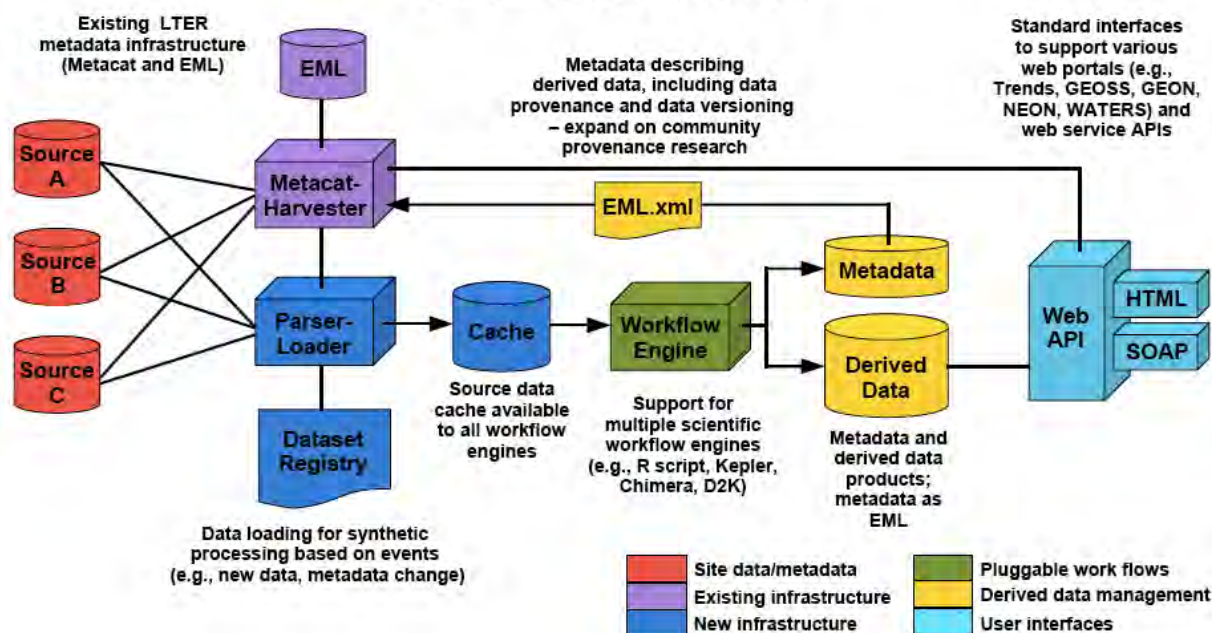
Existing LTER metadata infrastructure (Metacat and EML)

EML

Metadata describing derived data, including data provenance and data versioning – expand on community provenance research

Standard interfaces to support various web portals (e.g., Trends, GEOSS, GEON, NEON, WATERS) and web service APIs

Source A

Source B

Source C

Metacat-Harvester

EML.xml

Metadata

Parser-Loader

Cache

Workflow Engine

Derived Data

Web API

HTML

SOAP

Dataset Registry

Source data cache available to all workflow engines

Support for multiple scientific workflow engines (e.g., R script, Kepler, Chimera, D2K)

Metadata and derived data products; metadata as EML

Data loading for synthetic processing based on events (e.g., new data, metadata change)

Site data/metadata
Existing infrastructure
New infrastructure
Pluggable work flows
Derived data management
User interfaces